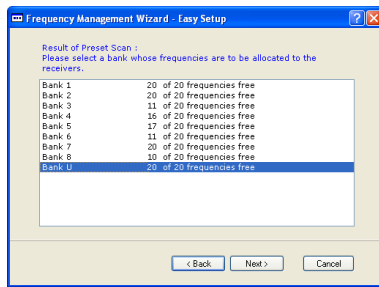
Frequency Management Wizard - Easy Setup

Result of Preset Scan :
Please select a bank whose frequencies are to be allocated to the receivers.

| | |
|---|---|
| Bank 1 | 20 of 20 frequencies free |
| Bank 2 | 20 of 20 frequencies free |
| Bank 3 | 11 of 20 frequencies free |
| Bank 4 | 16 of 20 frequencies free |
| Bank 5 | 17 of 20 frequencies free |
| Bank 6 | 11 of 20 frequencies free |
| Bank 7 | 20 of 20 frequencies free |
| Bank 8 | 10 of 20 frequencies free |
| Bank U | 20 of 20 frequencies free |

< Back
Next >
Cancel